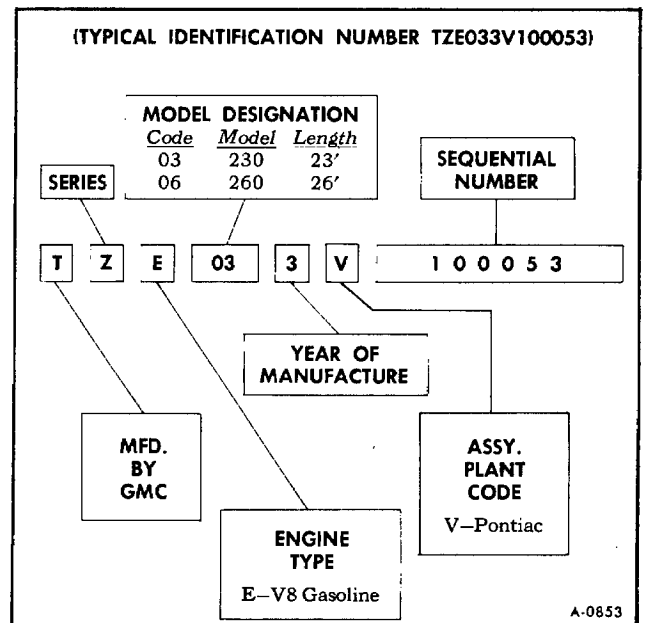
(TYPICAL IDENTIFICATION NUMBER TZE033V100053)

MODEL DESIGNATION

| Code | Model | Length |
|---|---|---|
| 03 | 230 | 23′ |
| 06 | 260 | 26′ |

SERIES

SEQUENTIAL NUMBER

T Z E 03 3 V 100053

YEAR OF MANUFACTURE

MFD. BY GMC

ASSY. PLANT CODE
V–Pontiac

ENGINE TYPE
E–V8 Gasoline

A-0853